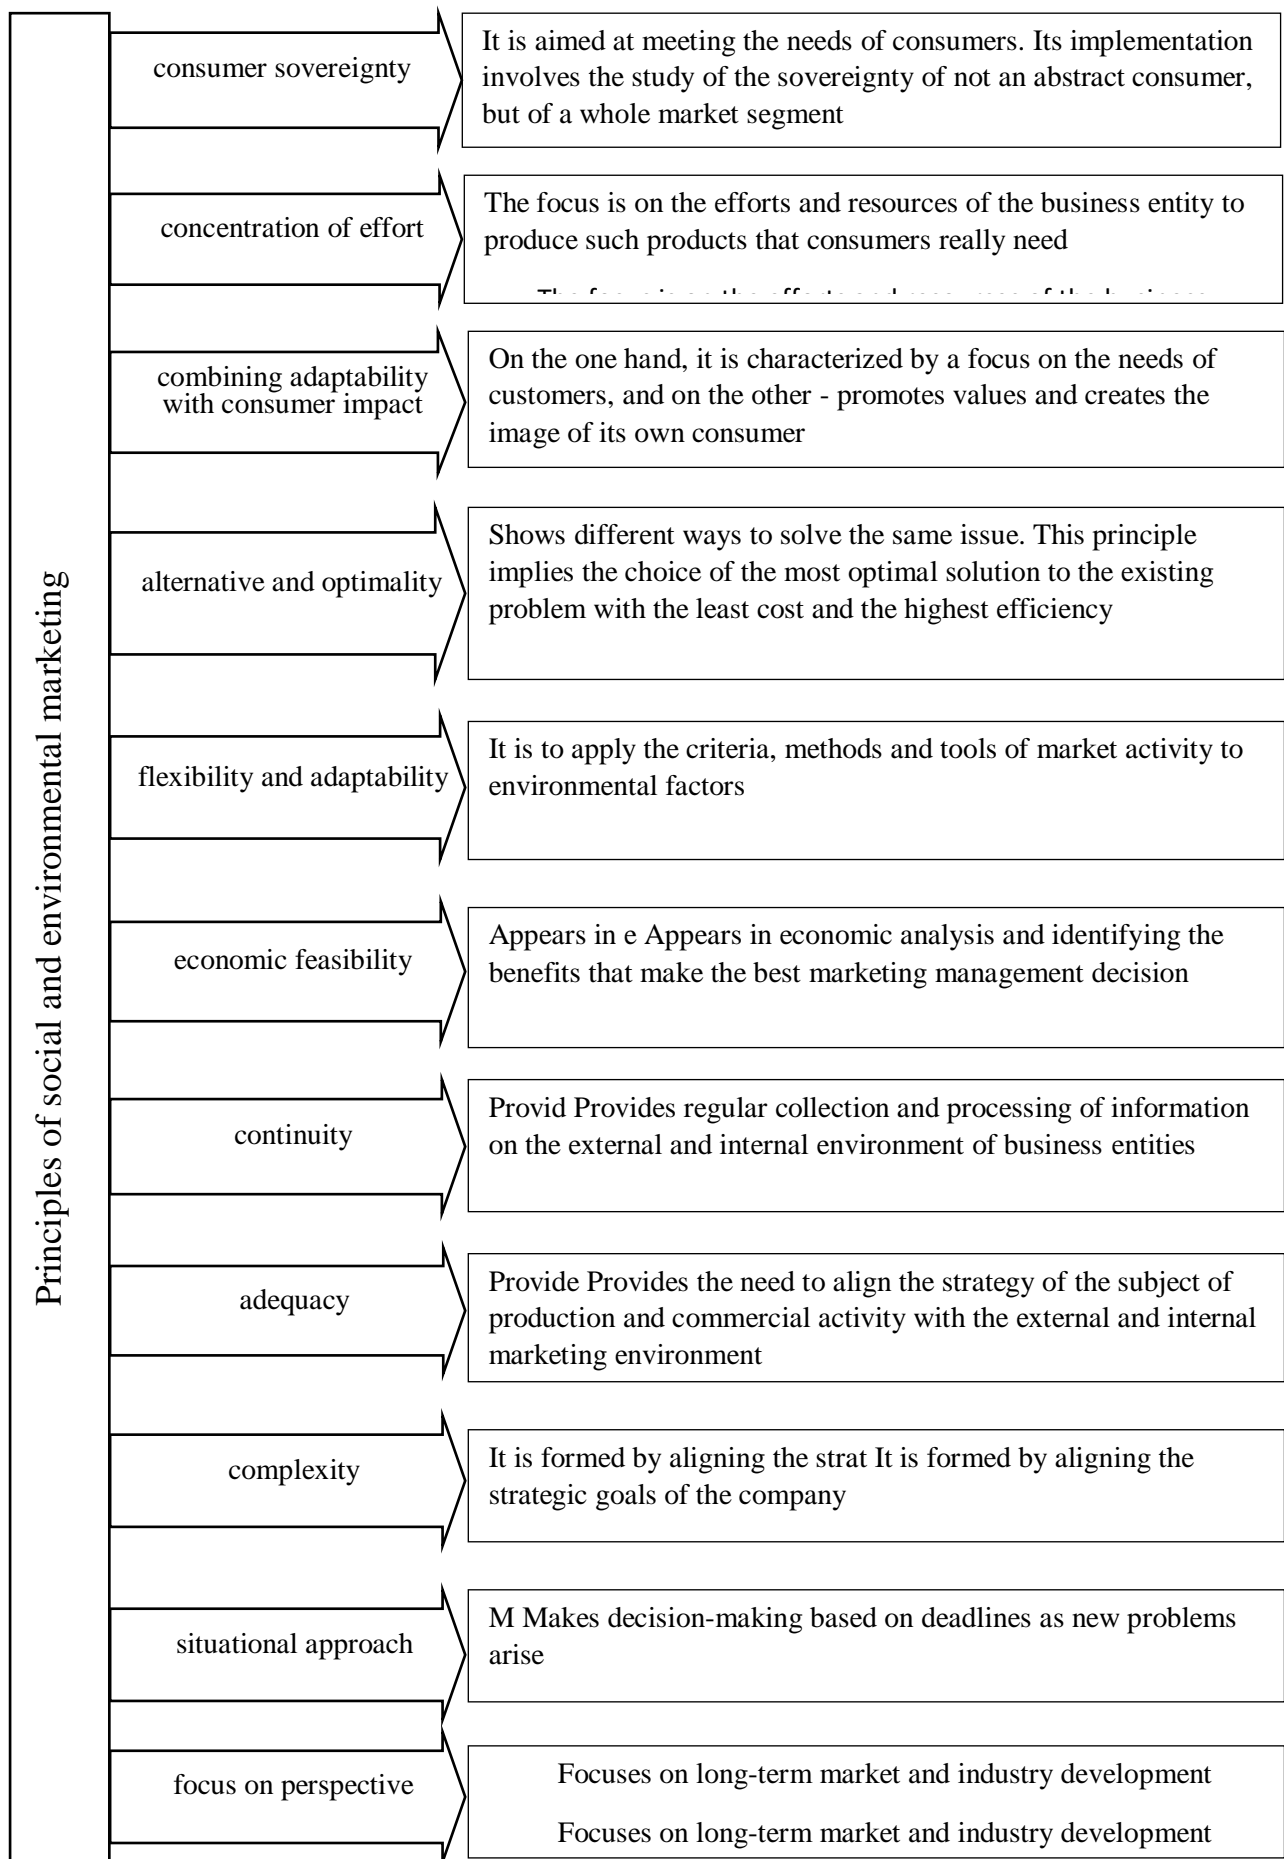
Principles of social and environmental marketing

consumer sovereignty

It is aimed at meeting the needs of consumers. Its implementation involves the study of the sovereignty of not an abstract consumer, but of a whole market segment

concentration of effort

The focus is on the efforts and resources of the business entity to produce such products that consumers really need

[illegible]

combining adaptability with consumer impact

On the one hand, it is characterized by a focus on the needs of customers, and on the other - promotes values and creates the image of its own consumer

alternative and optimality

Shows different ways to solve the same issue. This principle implies the choice of the most optimal solution to the existing problem with the least cost and the highest efficiency

flexibility and adaptability

It is to apply the criteria, methods and tools of market activity to environmental factors

economic feasibility

Appears in e Appears in economic analysis and identifying the benefits that make the best marketing management decision

continuity

Provid Provides regular collection and processing of information on the external and internal environment of business entities

adequacy

Provide Provides the need to align the strategy of the subject of production and commercial activity with the external and internal marketing environment

complexity

It is formed by aligning the strat It is formed by aligning the strategic goals of the company

situational approach

M Makes decision-making based on deadlines as new problems arise

focus on perspective

Focuses on long-term market and industry development

Focuses on long-term market and industry development